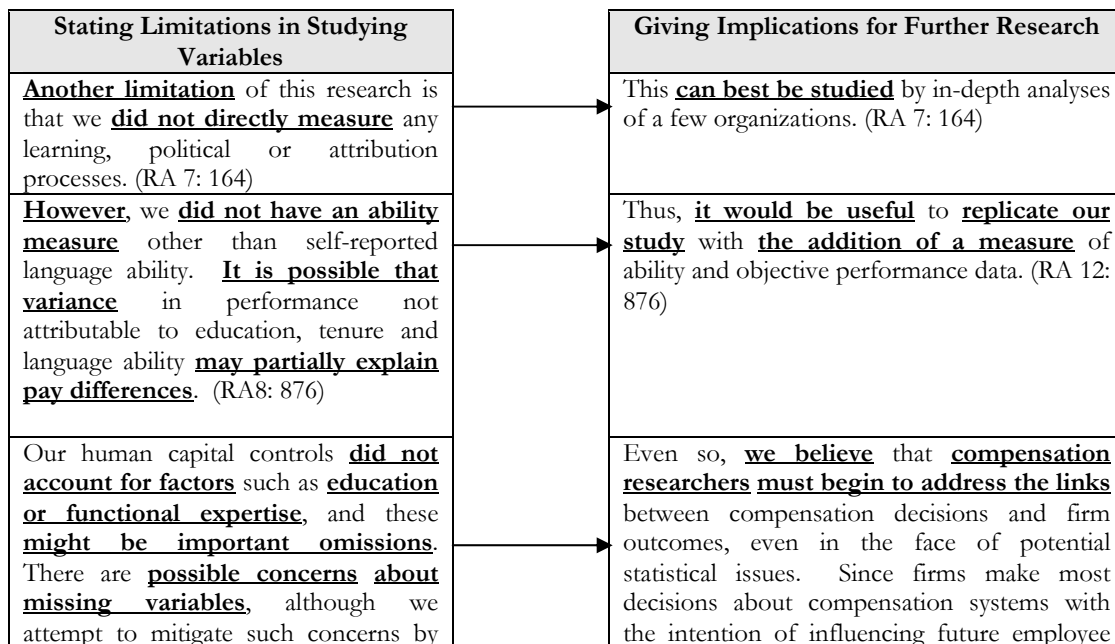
| Stating Limitations in Studying Variables |
|---|
| Another limitation of this research is that we did not directly measure any learning, political or attribution processes. (RA 7: 164) |
| However, we did not have an ability measure other than self-reported language ability. It is possible that variance in performance not attributable to education, tenure and language ability may partially explain pay differences. (RA8: 876) |
| Our human capital controls did not account for factors such as education or functional expertise, and these might be important omissions. There are possible concerns about missing variables, although we attempt to mitigate such concerns by |

| Giving Implications for Further Research |
|---|
| This can best be studied by in-depth analyses of a few organizations. (RA 7: 164) |
| Thus, it would be useful to replicate our study with the addition of a measure of ability and objective performance data. (RA 12: 876) |
| Even so, we believe that compensation researchers must begin to address the links between compensation decisions and firm outcomes, even in the face of potential statistical issues. Since firms make most decisions about compensation systems with the intention of influencing future employee |